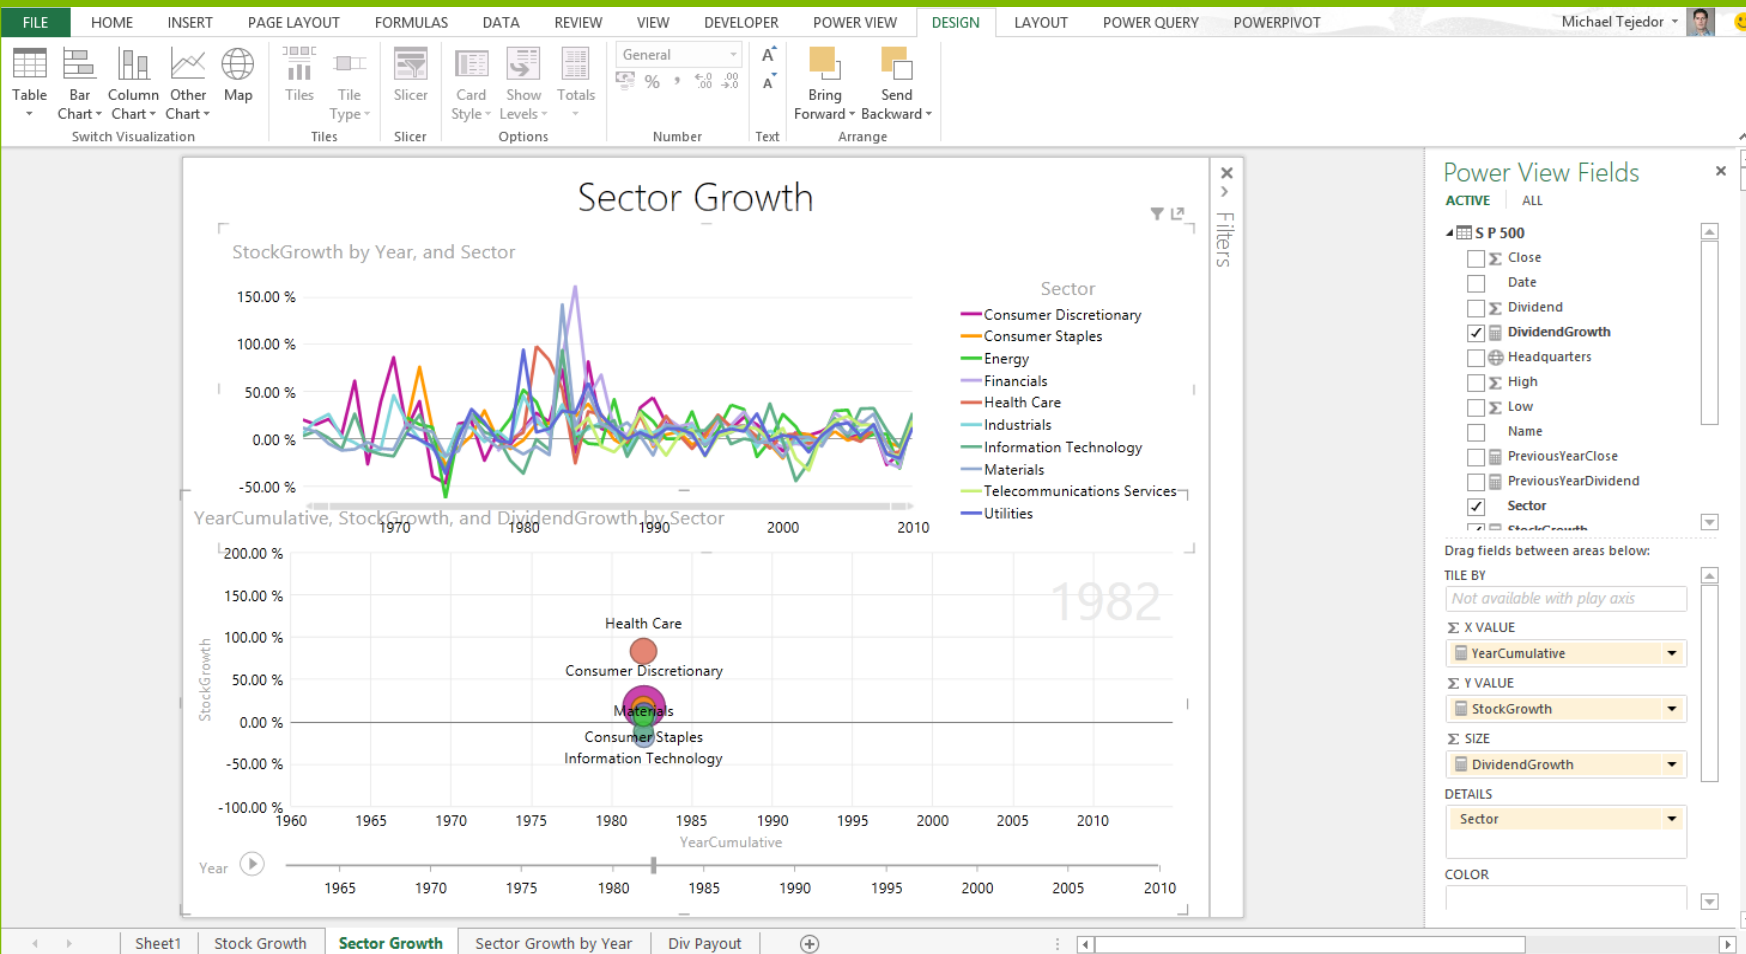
FILE HOME INSERT PAGE LAYOUT FORMULAS DATA REVIEW VIEW DEVELOPER POWER VIEW DESIGN LAYOUT POWER QUERY POWERPIVOT Michael Tejedor

Table Bar Chart Column Chart Other Chart Map
Switch Visualization
Tiles Tile Type
Tiles
Slicer
Slicer
Card Style Show Levels Totals
Options
General
Number
Text
Bring Forward Send Backward
Arrange

Sector Growth

StockGrowth by Year, and Sector

150.00 %
100.00 %
50.00 %
0.00 %
-50.00 %
1970 1980 1990 2000 2010

Sector
Consumer Discretionary
Consumer Staples
Energy
Financials
Health Care
Industrials
Information Technology
Materials
Telecommunications Services
Utilities

YearCumulative, StockGrowth, and DividendGrowth by Sector

200.00 %
150.00 %
100.00 %
50.00 %
0.00 %
-50.00 %
-100.00 %
StockGrowth
1982
Health Care
Consumer Discretionary
Materials
Consumer Staples
Information Technology
1960 1965 1970 1975 1980 1985 1990 1995 2000 2005 2010
YearCumulative
Year
1965 1970 1975 1980 1985 1990 1995 2000 2005 2010

Filters

Power View Fields
ACTIVE ALL
S P 500
Close
Date
Dividend
DividendGrowth
Headquarters
High
Low
Name
PreviousYearClose
PreviousYearDividend
Sector
Drag fields between areas below:
TILE BY
Not available with play axis
X VALUE
YearCumulative
Y VALUE
StockGrowth
SIZE
DividendGrowth
DETAILS
Sector
COLOR

Sheet1 Stock Growth Sector Growth Sector Growth by Year Div Payout